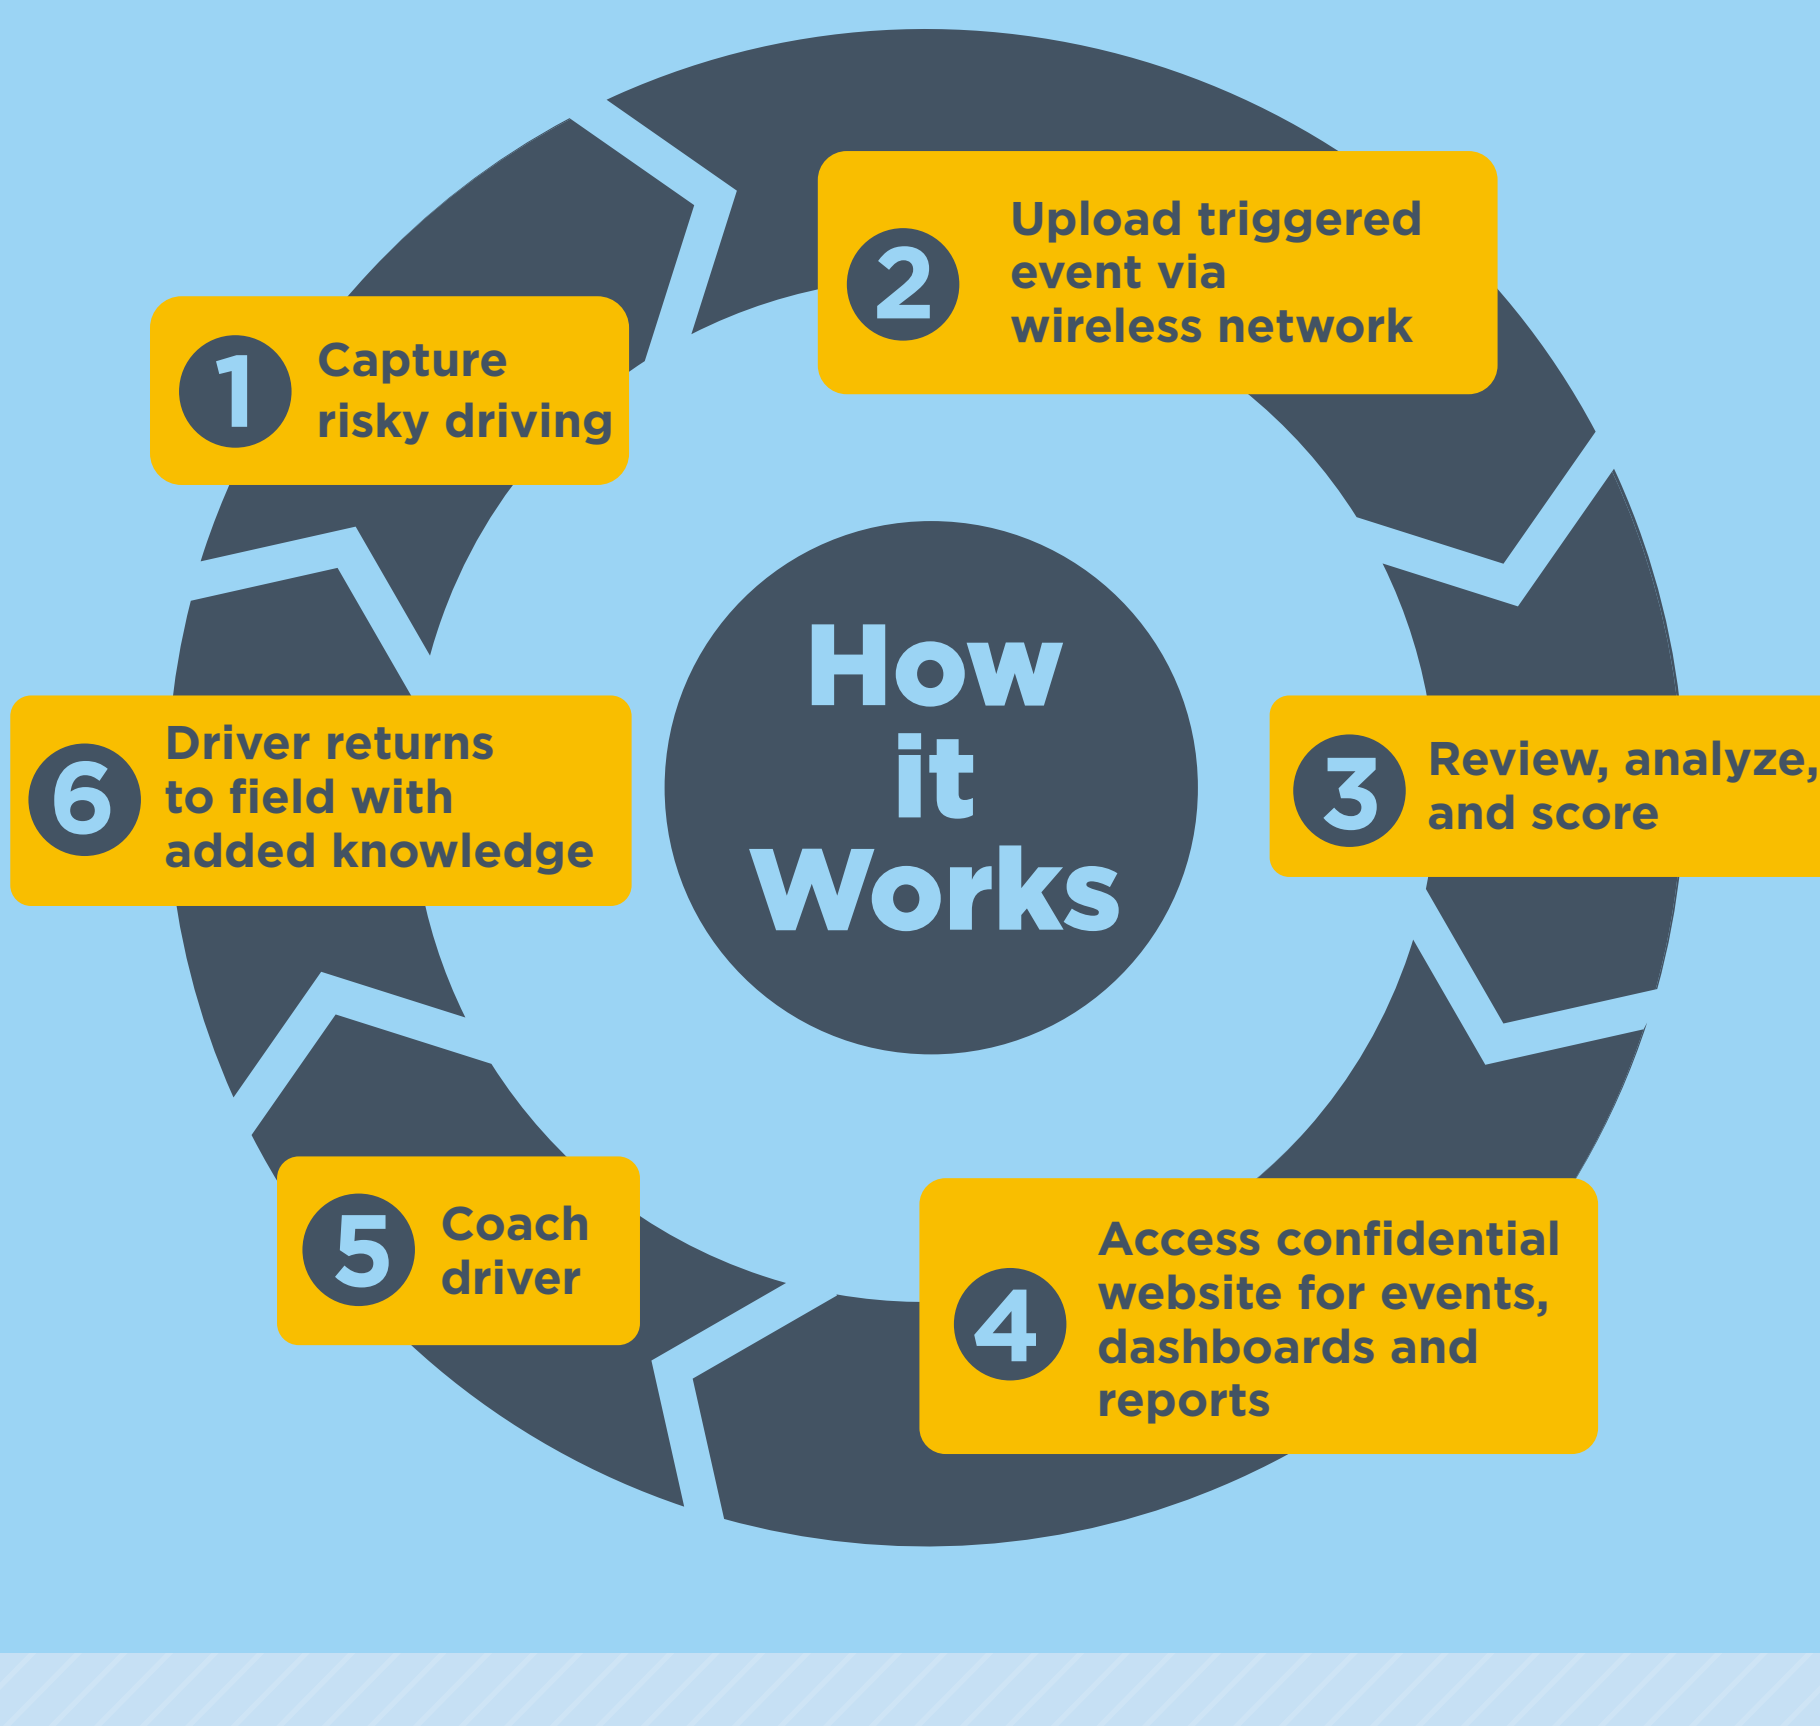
How it Works

1 Capture risky driving

2 Upload triggered event via wireless network

3 Review, analyze, and score

4 Access confidential website for events, dashboards and reports

5 Coach driver

6 Driver returns to field with added knowledge